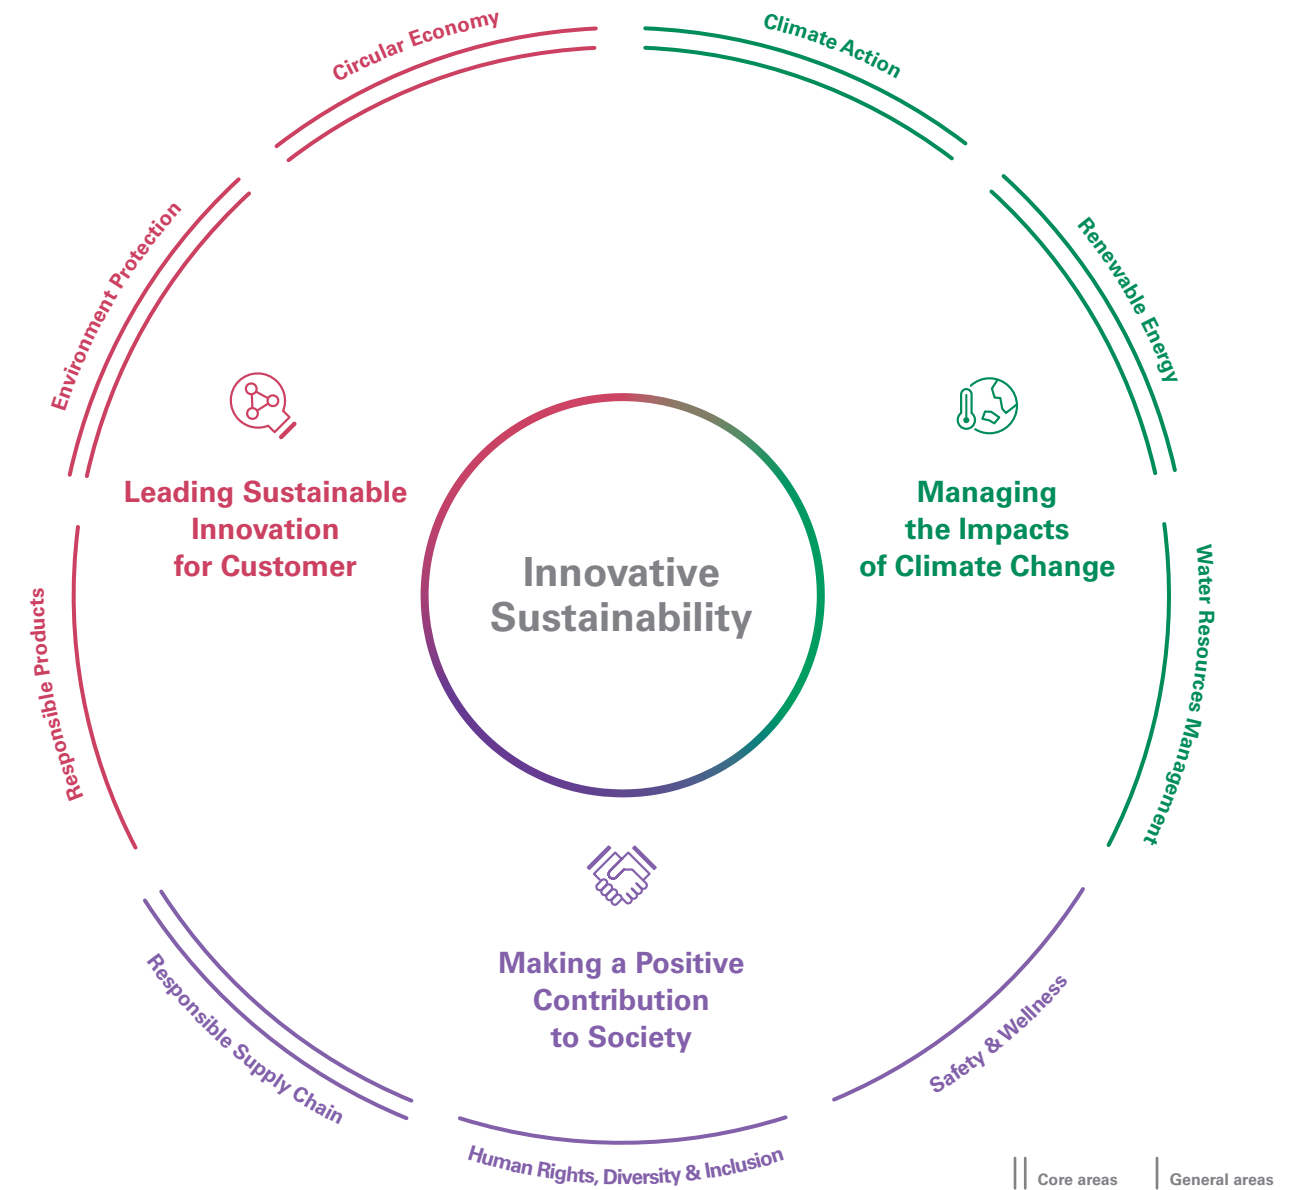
Circular Economy

Climate Action

Environment Protection

Renewable Energy

Leading Sustainable Innovation for Customer

Innovative Sustainability

Managing the Impacts of Climate Change

Responsible Products

Water Resources Management

Making a Positive Contribution to Society

Responsible Supply Chain

Safety & Wellness

Human Rights, Diversity & Inclusion

Core areas

General areas